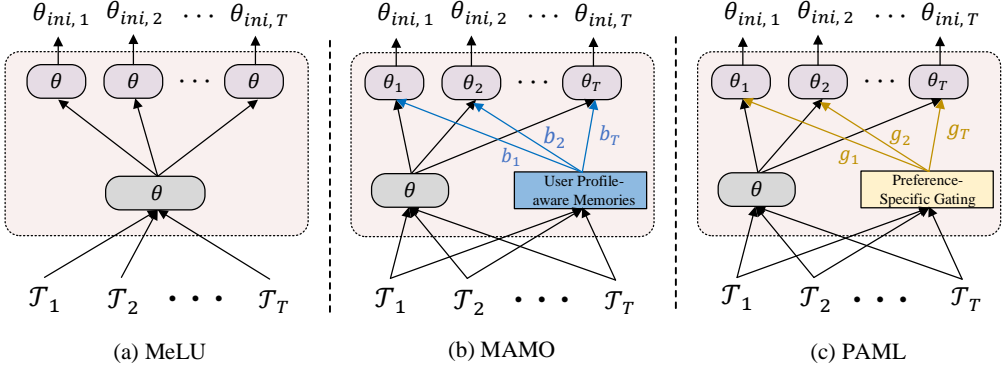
$\theta_{ini,1}$ $\theta_{ini,2}$ $\cdots$ $\theta_{ini,T}$

$\theta$ $\theta$ $\cdots$ $\theta$

$\theta$

$\mathcal{T}_1$ $\mathcal{T}_2$ $\cdots$ $\mathcal{T}_T$

(a) MeLU

$\theta_{ini,1}$ $\theta_{ini,2}$ $\cdots$ $\theta_{ini,T}$

$\theta_1$ $\theta_2$ $\cdots$ $\theta_T$

$b_1$ $b_2$ $b_T$

$\theta$

User Profile-aware Memories

$\mathcal{T}_1$ $\mathcal{T}_2$ $\cdots$ $\mathcal{T}_T$

(b) MAMO

$\theta_{ini,1}$ $\theta_{ini,2}$ $\cdots$ $\theta_{ini,T}$

$\theta_1$ $\theta_2$ $\cdots$ $\theta_T$

$g_1$ $g_2$ $g_T$

$\theta$

Preference-Specific Gating

$\mathcal{T}_1$ $\mathcal{T}_2$ $\cdots$ $\mathcal{T}_T$

(c) PAML